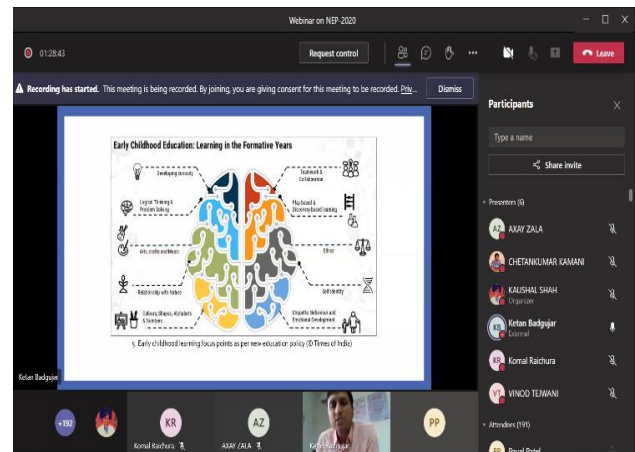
Webinar on NEP-2020

01:28:43

Request control

Leave

Recording has started. This meeting is being recorded. By joining, you are giving consent for this meeting to be recorded. Priv...

Dismiss

Participants

Type a name

Share invite

Presenters (6)

AZ AXAY ZALA

CHETANKUMAR KAMANI

KAUSHAL SHAH
Organizer

KB Ketan Badgujar
External

KR Komal Raichura

VT VINOD TEJWANI

Attendees (191)

Payal Patel

Early Childhood Education: Learning in the Formative Years

Developing curiosity

Logical Thinking & Problem Solving

Arts, crafts and Music

Relationship with Nature

Colours, Shapes, Alphabets & Numbers

Teamwork & Collaboration

Play based & Discovery based learning

Ethics

Self Identity

Etiquette, Behaviour and Emotional Development

5. Early childhood learning focus points as per new education policy (© Times of India)

Ketan Badgujar

+192

KR
Komal Raichura

AZ
AXAY ZALA

Ketan Badgujar

PP